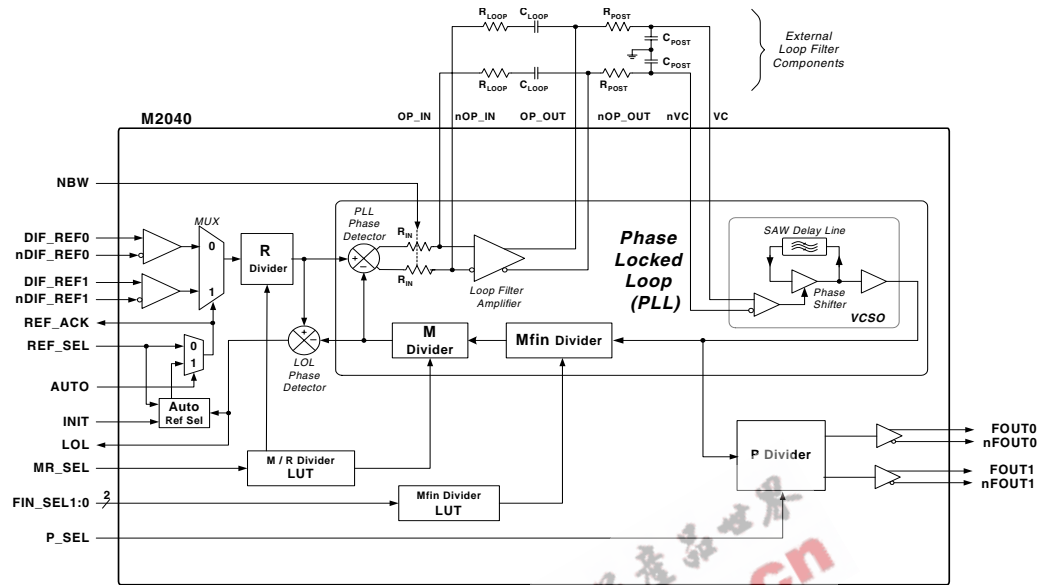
$R_{LOOP}$ $C_{LOOP}$ $R_{POST}$
$C_{POST}$
$C_{POST}$
$R_{LOOP}$ $C_{LOOP}$ $R_{POST}$

External Loop Filter Components

M2040

OP_IN nOP_IN OP_OUT nOP_OUT nVC VC

NBW

PLL Phase Detector

$R_{IN}$
$R_{IN}$

Loop Filter Amplifier

Phase Locked Loop (PLL)

SAW Delay Line

Phase Shifter

VCSO

MUX

DIF_REF0
nDIF_REF0
DIF_REF1
nDIF_REF1

0
1

R Divider

REF_ACK

REF_SEL

0
1

AUTO

INIT

Auto Ref Sel

LOL

LOL Phase Detector

M Divider

Mfin Divider

MR_SEL

M / R Divider LUT

FIN_SEL1:0
2

Mfin Divider LUT

P_SEL

P Divider

FOUT0
nFOUT0
FOUT1
nFOUT1